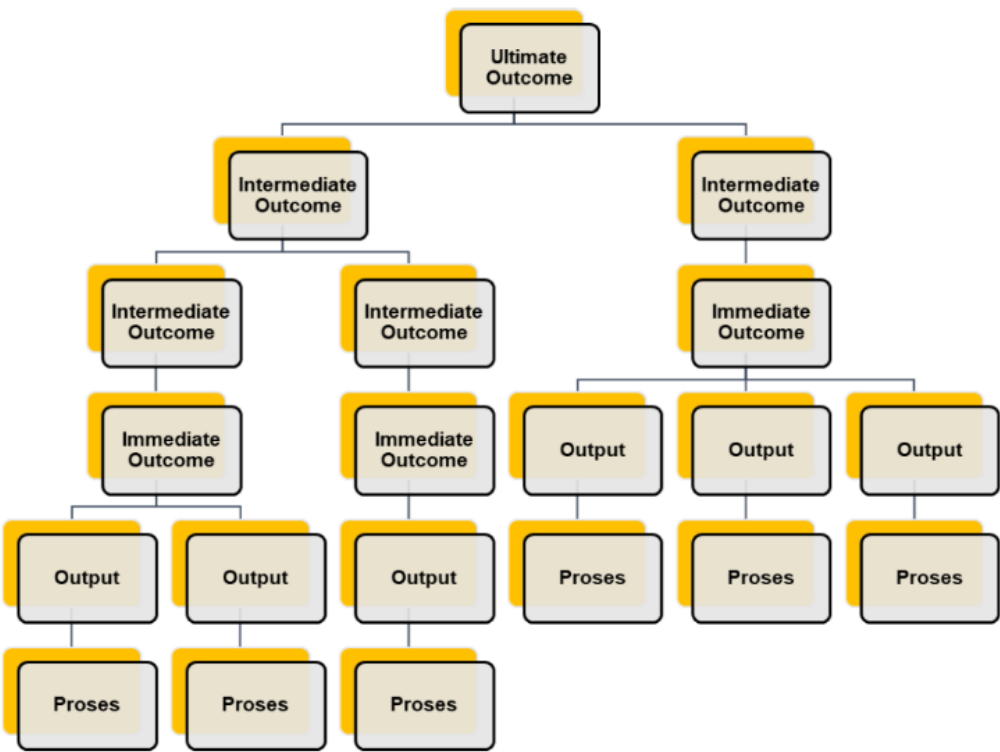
Ultimate Outcome

Intermediate Outcome

Intermediate Outcome

Intermediate Outcome

Intermediate Outcome

Immediate Outcome

Immediate Outcome

Immediate Outcome

Output

Output

Output

Output

Output

Output

Proses

Proses

Proses

Proses

Proses

Proses